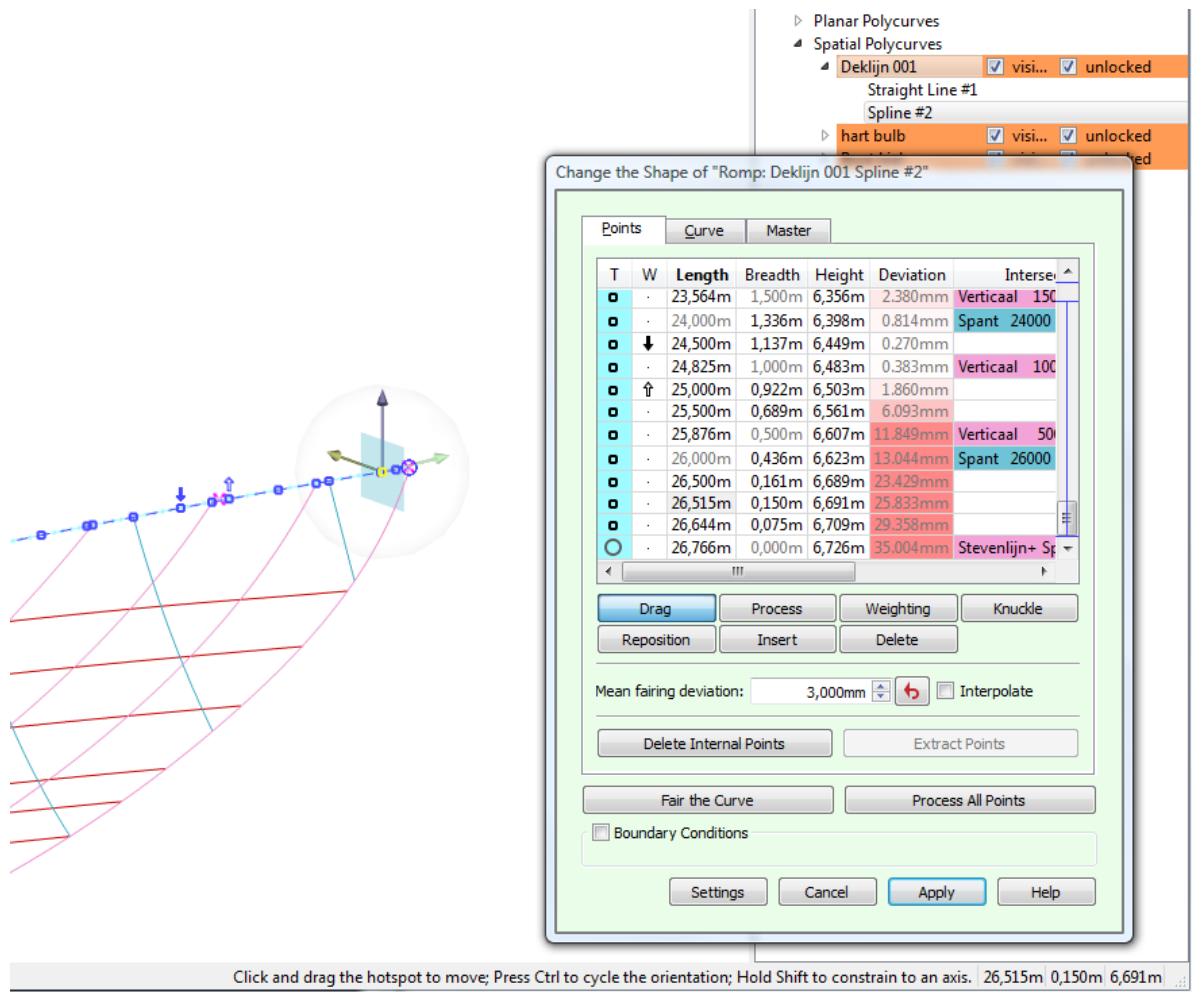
Planar Polycurves
Spatial Polycurves
Deklijn 001 visi... unlocked
Straight Line #1
Spline #2
hart bulb visi... unlocked

Change the Shape of "Romp: Deklijn 001 Spline #2"

Points | Curve | Master

| T | W | Length | Breadth | Height | Deviation | Interse |
|---|---|---|---|---|---|---|
|  | · | 23,564m | 1,500m | 6,356m | 2.380mm | Verticaal 150 |
|  | · | 24,000m | 1,336m | 6,398m | 0.814mm | Spant 24000 |
|  | ↓ | 24,500m | 1,137m | 6,449m | 0.270mm |  |
|  | · | 24,825m | 1,000m | 6,483m | 0.383mm | Verticaal 100 |
|  | ⇧ | 25,000m | 0,922m | 6,503m | 1.860mm |  |
|  | · | 25,500m | 0,689m | 6,561m | 6.093mm |  |
|  | · | 25,876m | 0,500m | 6,607m | 11.849mm | Verticaal 50 |
|  | · | 26,000m | 0,436m | 6,623m | 13.044mm | Spant 26000 |
|  | · | 26,500m | 0,161m | 6,689m | 23.429mm |  |
|  | · | 26,515m | 0,150m | 6,691m | 25.833mm |  |
|  | · | 26,644m | 0,075m | 6,709m | 29.358mm |  |
|  | · | 26,766m | 0,000m | 6,726m | 35.004mm | Stevenlijn+ Sp |

Drag | Process | Weighting | Knuckle
Reposition | Insert | Delete

Mean fairing deviation: 3,000mm  Interpolate

Delete Internal Points | Extract Points

Fair the Curve | Process All Points

Boundary Conditions

Settings | Cancel | Apply | Help

Click and drag the hotspot to move; Press Ctrl to cycle the orientation; Hold Shift to constrain to an axis. 26,515m 0,150m 6,691m